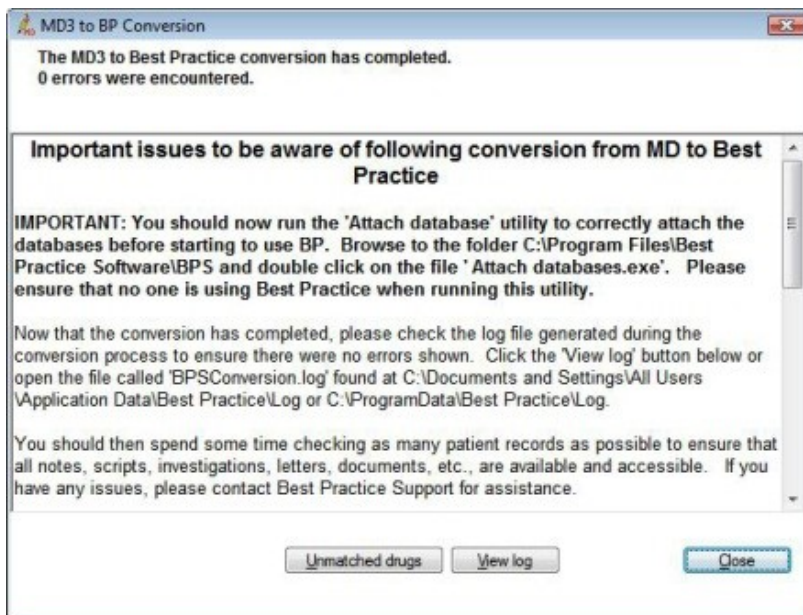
MD3 to BP Conversion

The MD3 to Best Practice conversion has completed.
0 errors were encountered.

Important issues to be aware of following conversion from MD to Best Practice

IMPORTANT: You should now run the 'Attach database' utility to correctly attach the databases before starting to use BP. Browse to the folder C:\Program Files\Best Practice Software\BPS and double click on the file ' Attach databases.exe'. Please ensure that no one is using Best Practice when running this utility.

Now that the conversion has completed, please check the log file generated during the conversion process to ensure there were no errors shown. Click the 'View log' button below or open the file called 'BPSConversion.log' found at C:\Documents and Settings\All Users\Application Data\Best Practice\Log or C:\ProgramData\Best Practice\Log.

You should then spend some time checking as many patient records as possible to ensure that all notes, scripts, investigations, letters, documents, etc., are available and accessible. If you have any issues, please contact Best Practice Support for assistance.

Unmatched drugs View log Close